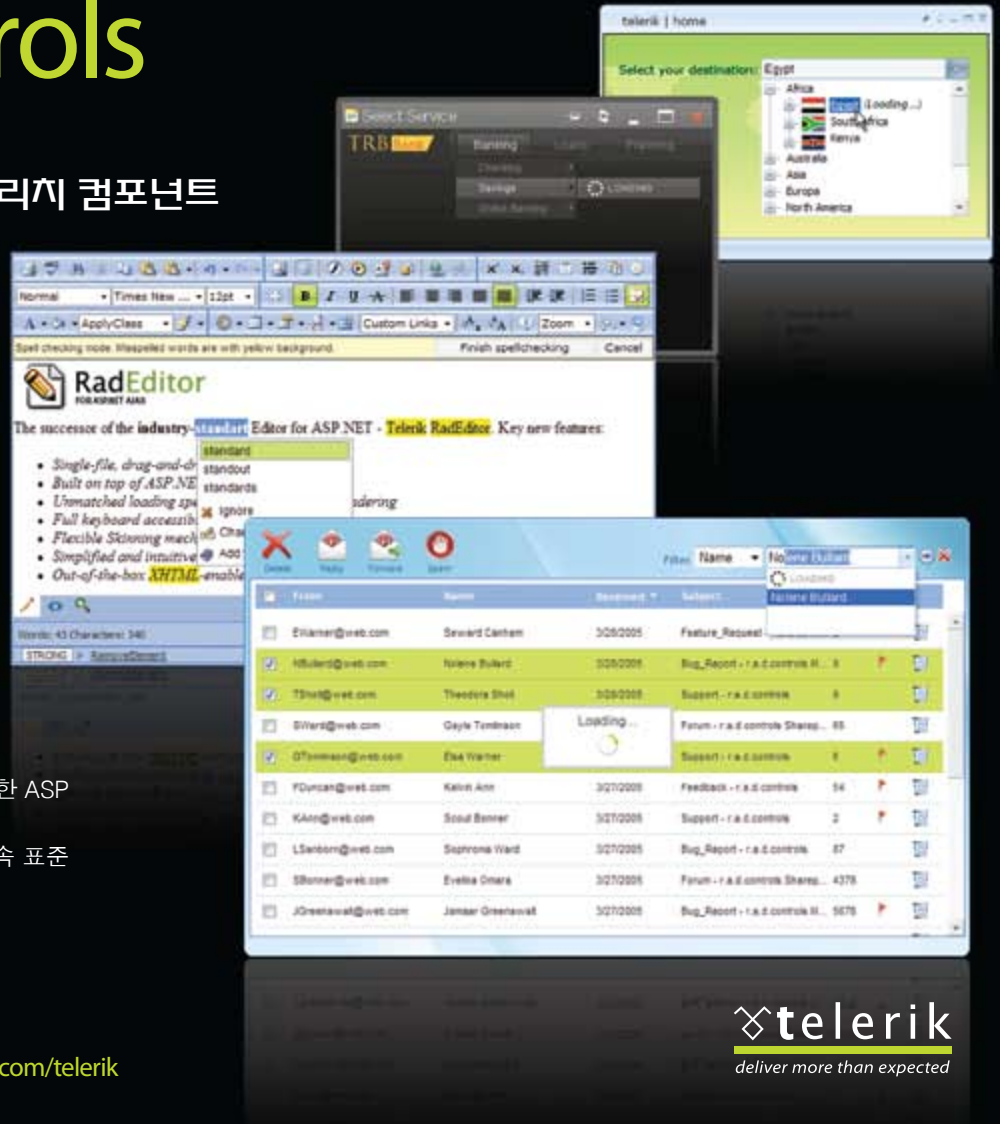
rols

리치 컴포넌트

telerik | home

Select your destination: Egypt

Africa
Egypt (Loading...)
South Africa
Kenya
Australia
Asia
Europa
North America

Select Service

TRB

Banking
Loans
Planning
Checking
Savings
Online Banking
Loading

Normal
Times New ...
12pt
ApplyClass
Custom Links
Zoom

Spell checking mode. Misspelled words are with yellow background.
Finish spellchecking
Cancel

RadEditor
FOR ASP.NET AJAX

The successor of the industry-standart Editor for ASP.NET - Telerik RadEditor. Key new features:

Single-file, drag-and-dr
Built on top of ASP.NE
Unmatched loading spe
Full keyboard accessib
Flexible Skinning mech
Simplified and intuitive
Out-of-the-box XHTML-enable

standard
standout
standards
Ignore
Cha
Add

dering

Words: 43 Characters: 340
STRONG > RemoveElement

Delete
Reply
Forward
Spam

Filter: Name
Nolene Bullard
LOADING
Nolene Bullard

From
Name
Received
Subject

| | From | Name | Received | Subject | | |
|---|---|---|---|---|---|---|
| ☐ | EWarner@web.com | Seward Canham | 3/28/2005 | Feature_Request | | |
| ☑ | NBullard@web.com | Nolene Bullard | 3/28/2005 | Bug_Report - r.a.d.controls M... | 6 | |
| ☑ | TShot@web.com | Theodora Shot | 3/28/2005 | Support - r.a.d.controls | 6 | |
| ☐ | SWard@web.com | Gayle Tomlinson | | Forum - r.a.d.controls Sharep... | 65 | |
| ☑ | GTomlinson@web.com | Elsa Warner | | Support - r.a.d.controls | 6 | |
| ☐ | FDuncan@web.com | Kelvin Ann | 3/27/2005 | Feedback - r.a.d.controls | 54 | |
| ☐ | KAnn@web.com | Scout Bonner | 3/27/2005 | Support - r.a.d.controls | 2 | |
| ☐ | LSanborn@web.com | Sophrona Ward | 3/27/2005 | Bug_Report - r.a.d.controls | 87 | |
| ☐ | SBonner@web.com | Evelina Omara | 3/27/2005 | Forum - r.a.d.controls Sharep... | 4378 | |
| ☐ | JGreenawalt@web.com | Jamser Greenawalt | 3/27/2005 | Bug_Report - r.a.d.controls M... | 5678 | |

Loading...

한 ASP

속 표준

com/telerik

telerik
deliver more than expected